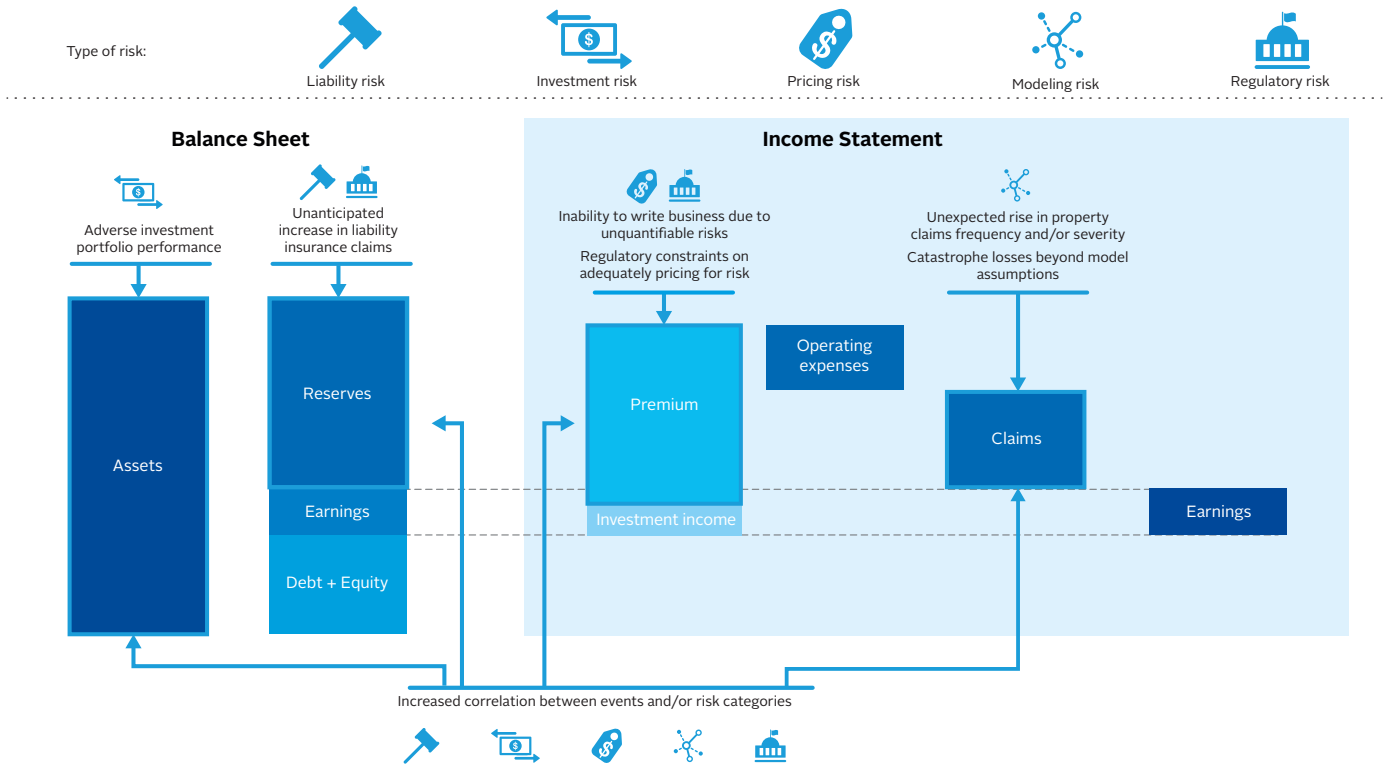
Type of risk:

Liability risk

Investment risk

Pricing risk

Modeling risk

Regulatory risk

Balance Sheet

Adverse investment portfolio performance

Unanticipated increase in liability insurance claims

Assets

Reserves

Earnings

Debt + Equity

Income Statement

Inability to write business due to unquantifiable risks

Regulatory constraints on adequately pricing for risk

Premium

Investment income

Operating expenses

Unexpected rise in property claims frequency and/or severity

Catastrophe losses beyond model assumptions

Claims

Earnings

Increased correlation between events and/or risk categories